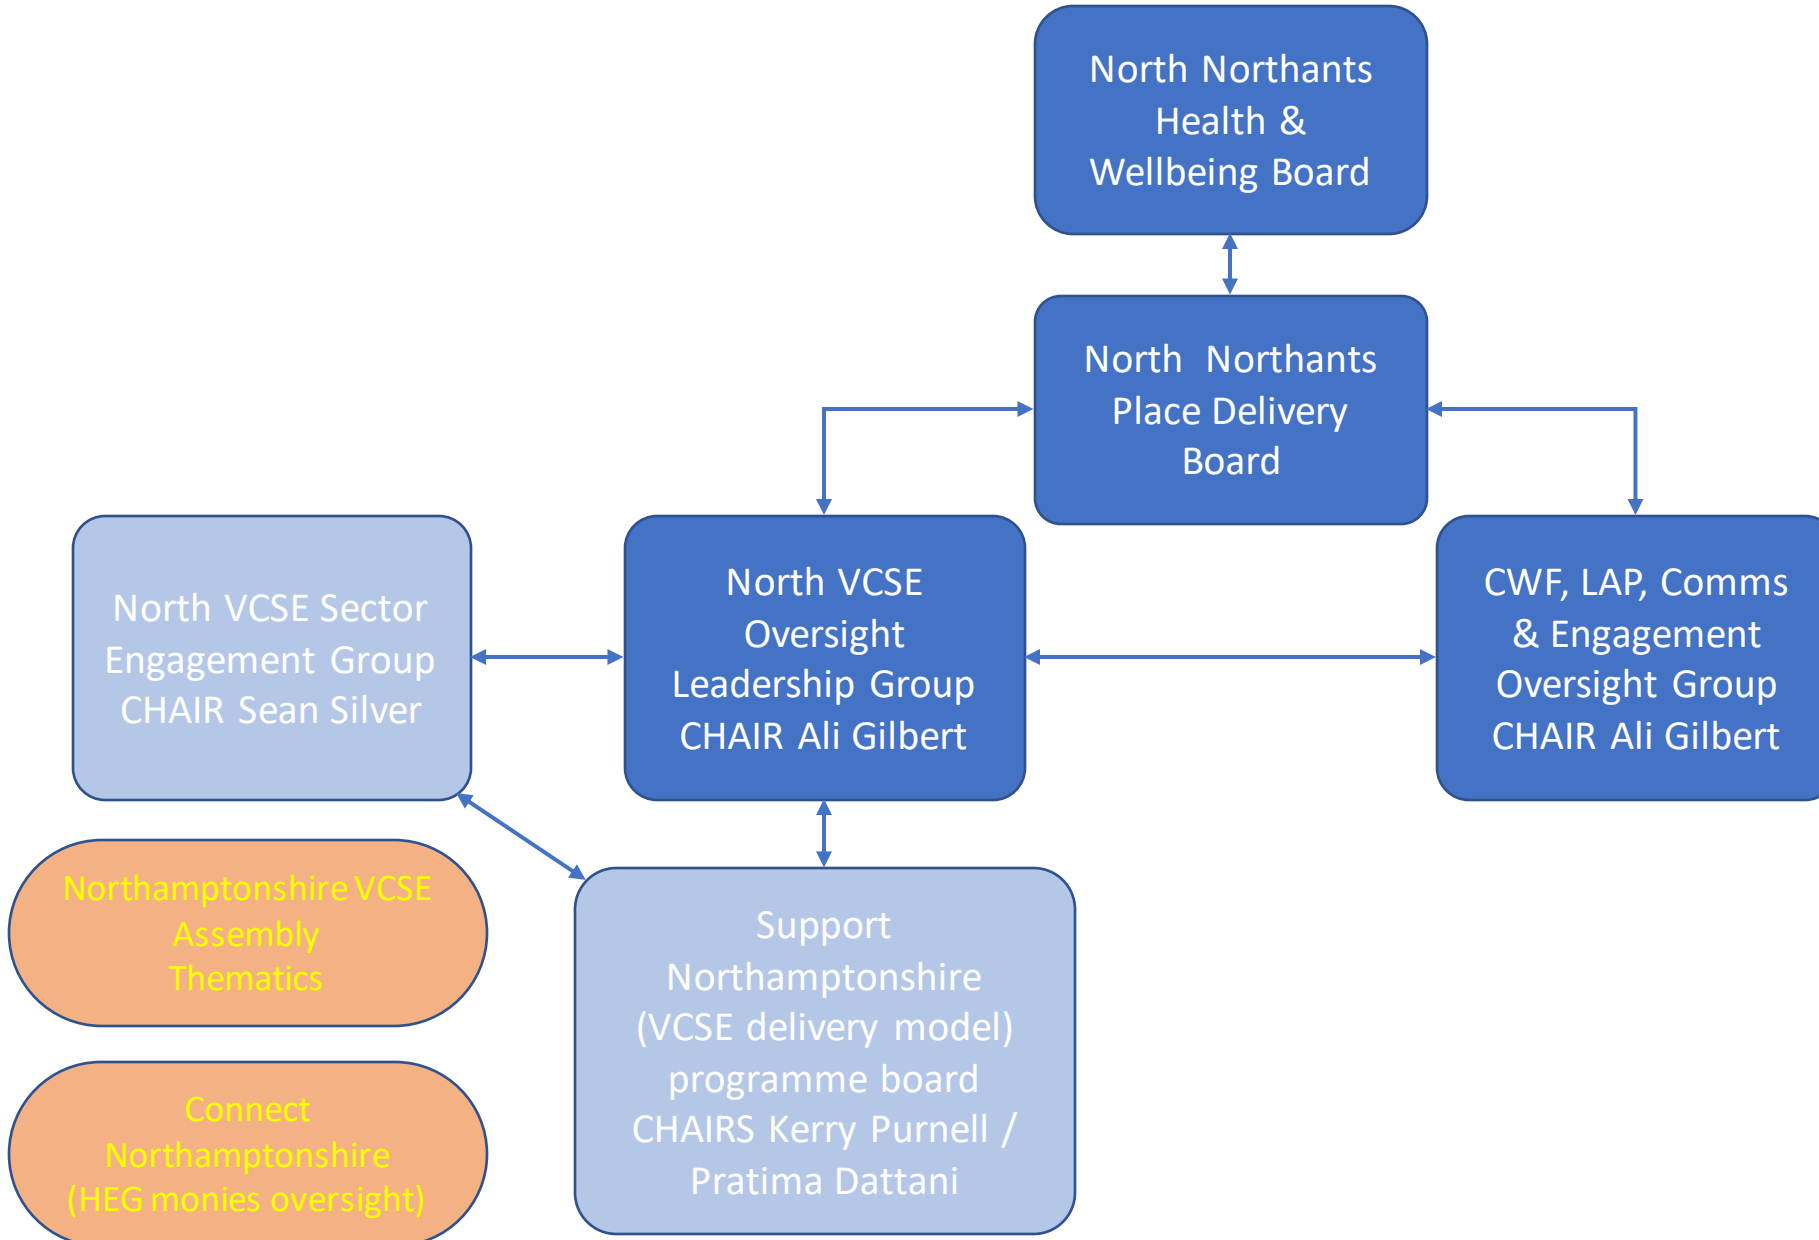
North Northants Health & Wellbeing Board

North Northants Place Delivery Board

North VCSE Sector Engagement Group CHAIR Sean Silver

North VCSE Oversight Leadership Group CHAIR Ali Gilbert

CWF, LAP, Comms & Engagement Oversight Group CHAIR Ali Gilbert

Northamptonshire VCSE Assembly Thematics

Support Northamptonshire (VCSE delivery model) programme board CHAIRS Kerry Purnell / Pratima Dattani

Connect Northamptonshire (HEG monies oversight)